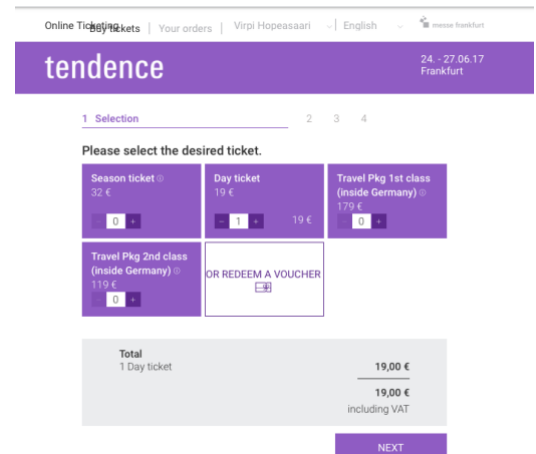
Online Ticketing Buy tickets | Your orders | Virpi Hopeasaari | English messe frankfurt

tendence

24. - 27.06.17 Frankfurt

1 Selection 2 3 4

Please select the desired ticket.

Season ticket
32 €
- 0 +

Day ticket
19 €
- 1 + 19 €

Travel Pkg 1st class (inside Germany)
179 €
- 0 +

Travel Pkg 2nd class (inside Germany)
119 €
- 0 +

OR REDEEM A VOUCHER

Total
1 Day ticket 19,00 €

19,00 €
including VAT

NEXT